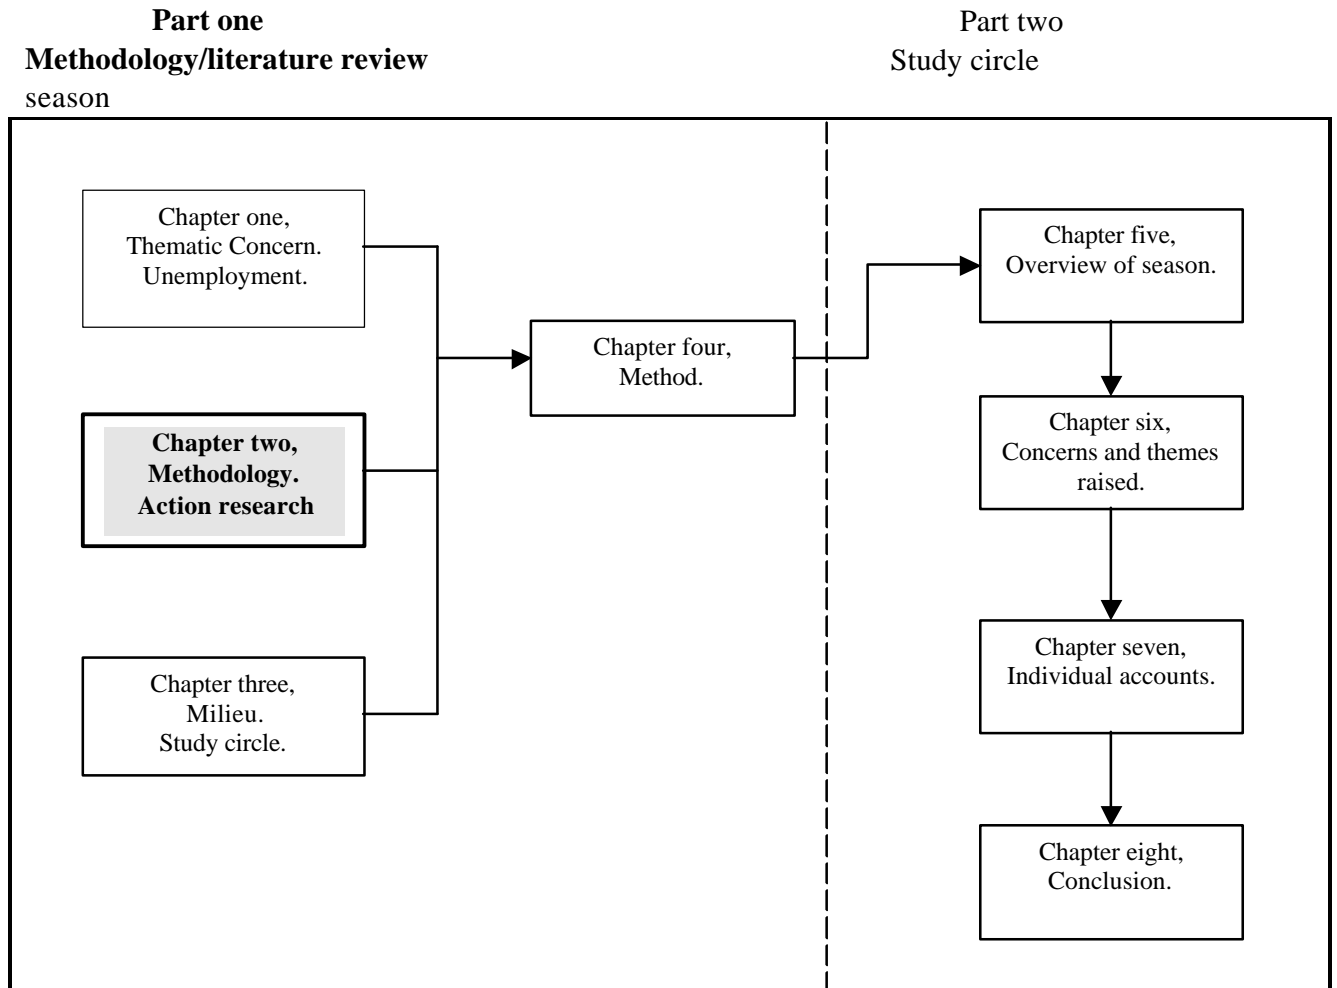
**Part one**
**Methodology/literature review**
season

Part two
Study circle

Chapter one,
Thematic Concern.
Unemployment.

**Chapter two,**
**Methodology.**
**Action research**

Chapter three,
Milieu.
Study circle.

Chapter four,
Method.

Chapter five,
Overview of season.

Chapter six,
Concerns and themes raised.

Chapter seven,
Individual accounts.

Chapter eight,
Conclusion.